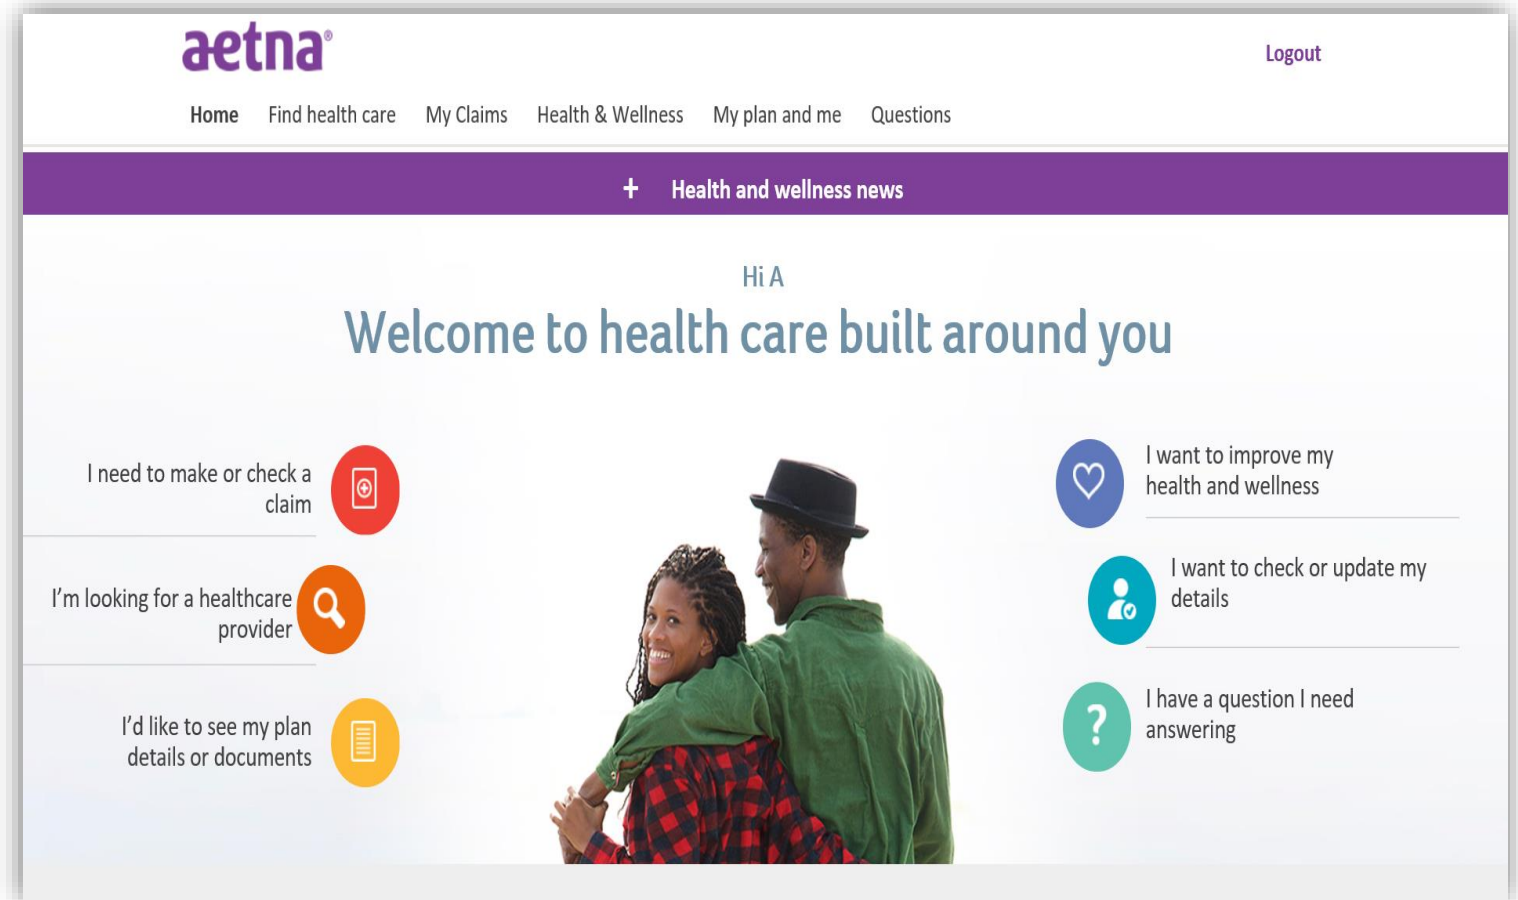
aetna®

Logout

Home Find health care My Claims Health & Wellness My plan and me Questions

+ Health and wellness news

Hi A

Welcome to health care built around you

I need to make or check a claim

I'm looking for a healthcare provider

I'd like to see my plan details or documents

I want to improve my health and wellness

I want to check or update my details

I have a question I need answering